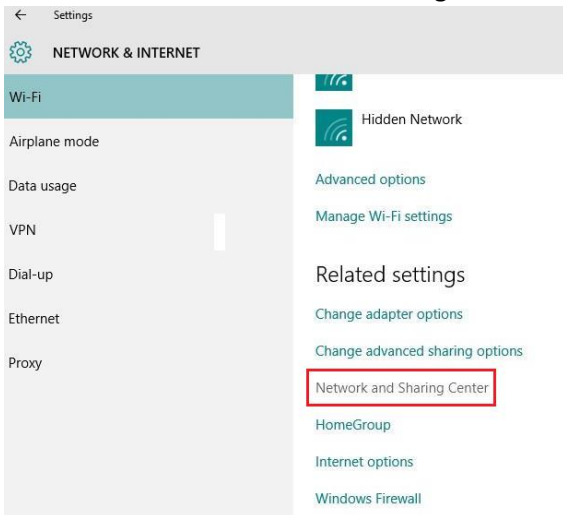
← Settings

NETWORK & INTERNET

Wi-Fi

Airplane mode

Data usage

VPN

Dial-up

Ethernet

Proxy

Hidden Network

Advanced options

Manage Wi-Fi settings

Related settings

Change adapter options

Change advanced sharing options

Network and Sharing Center

HomeGroup

Internet options

Windows Firewall